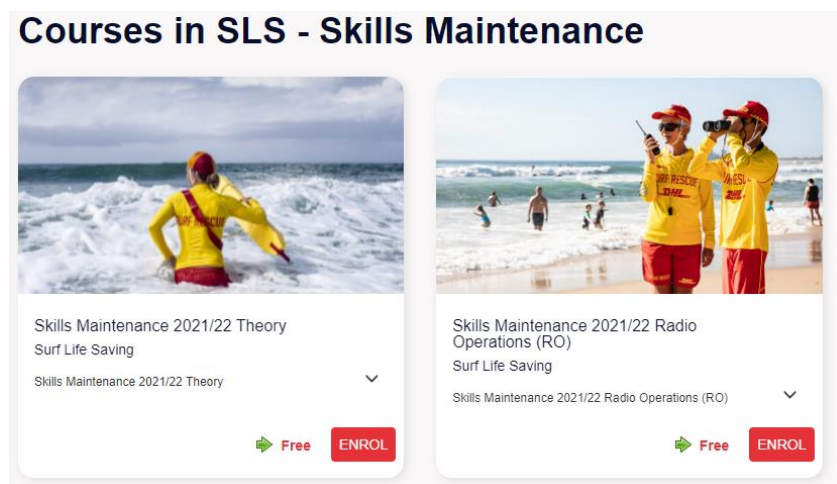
Courses in SLS - Skills Maintenance

SURF RESCUE
DHL

Skills Maintenance 2021/22 Theory
Surf Life Saving
Skills Maintenance 2021/22 Theory

Free
ENROL

Skills Maintenance 2021/22 Radio Operations (RO)
Surf Life Saving
Skills Maintenance 2021/22 Radio Operations (RO)

Free
ENROL